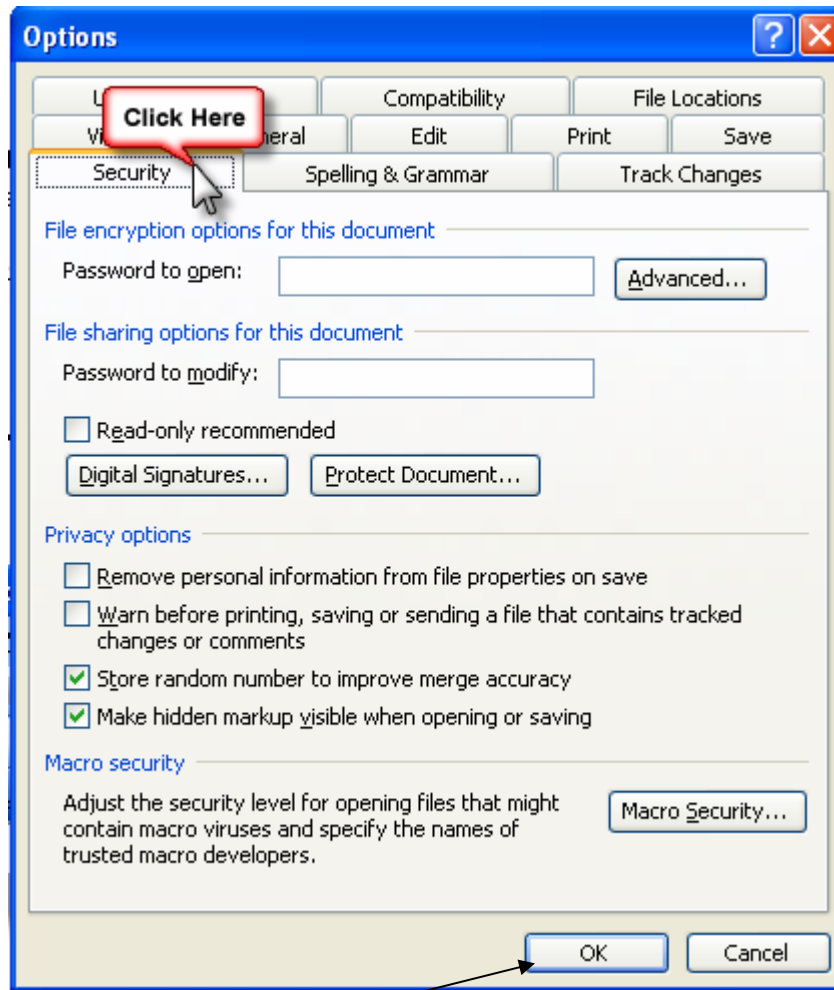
Options

?

U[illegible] Compatibility File Locations

Vi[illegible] Click Here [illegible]neral Edit Print Save

Security Spelling & Grammar Track Changes

File encryption options for this document

Password to open: Advanced...

File sharing options for this document

Password to modify:

Read-only recommended

Digital Signatures... Protect Document...

Privacy options

Remove personal information from file properties on save

Warn before printing, saving or sending a file that contains tracked changes or comments

Store random number to improve merge accuracy

Make hidden markup visible when opening or saving

Macro security

Adjust the security level for opening files that might contain macro viruses and specify the names of trusted macro developers.

Macro Security...

OK Cancel